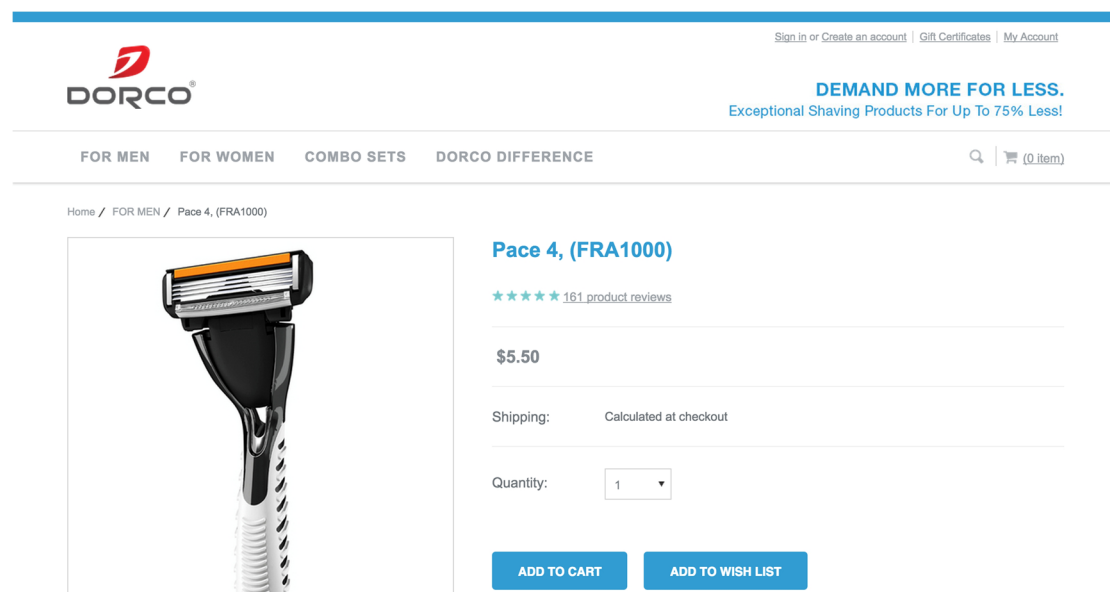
Sign in or Create an account | Gift Certificates | My Account

DORCO®

DEMAND MORE FOR LESS.
Exceptional Shaving Products For Up To 75% Less!

FOR MEN FOR WOMEN COMBO SETS DORCO DIFFERENCE

(0 item)

Home / FOR MEN / Pace 4, (FRA1000)

Pace 4, (FRA1000)

161 product reviews

$5.50

Shipping: Calculated at checkout

Quantity: 1

ADD TO CART ADD TO WISH LIST